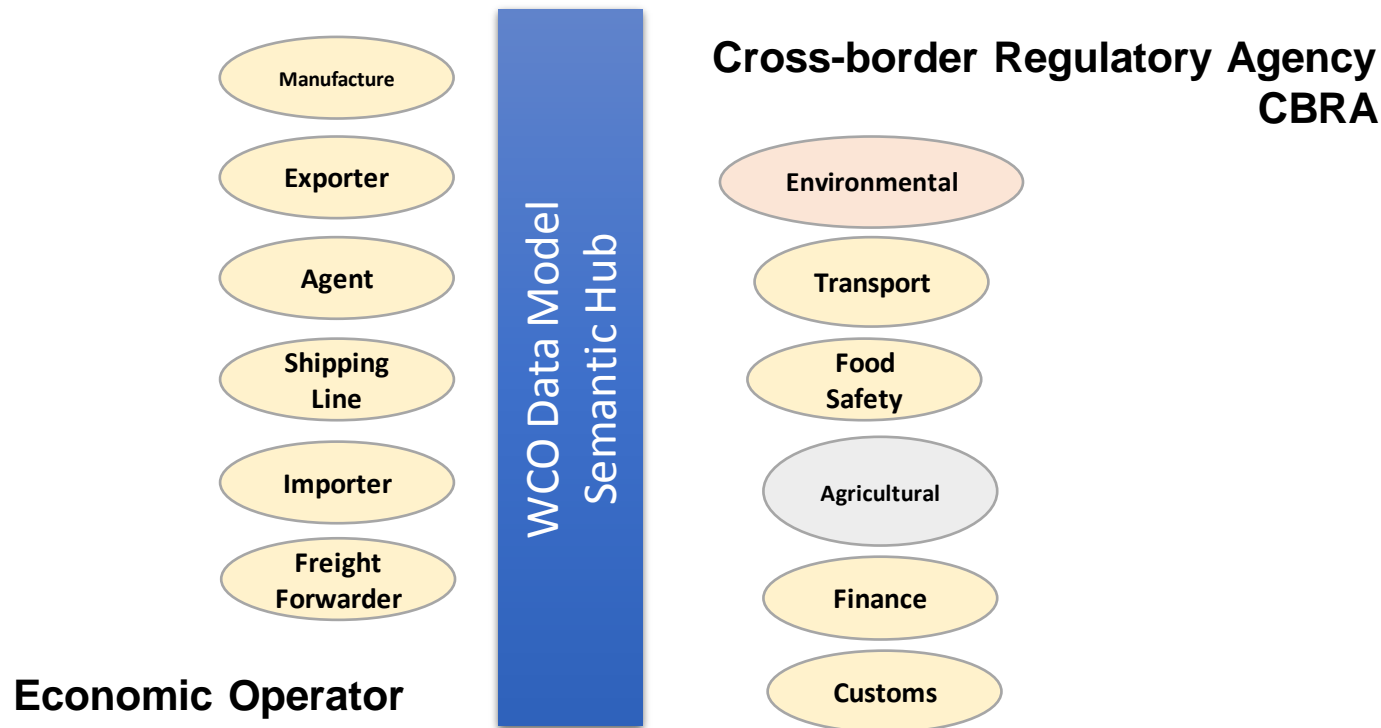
Manufacture

Exporter

Agent

Shipping Line

Importer

Freight Forwarder

Economic Operator

WCO Data Model
Semantic Hub

Cross-border Regulatory Agency
CBRA

Environmental

Transport

Food Safety

Agricultural

Finance

Customs